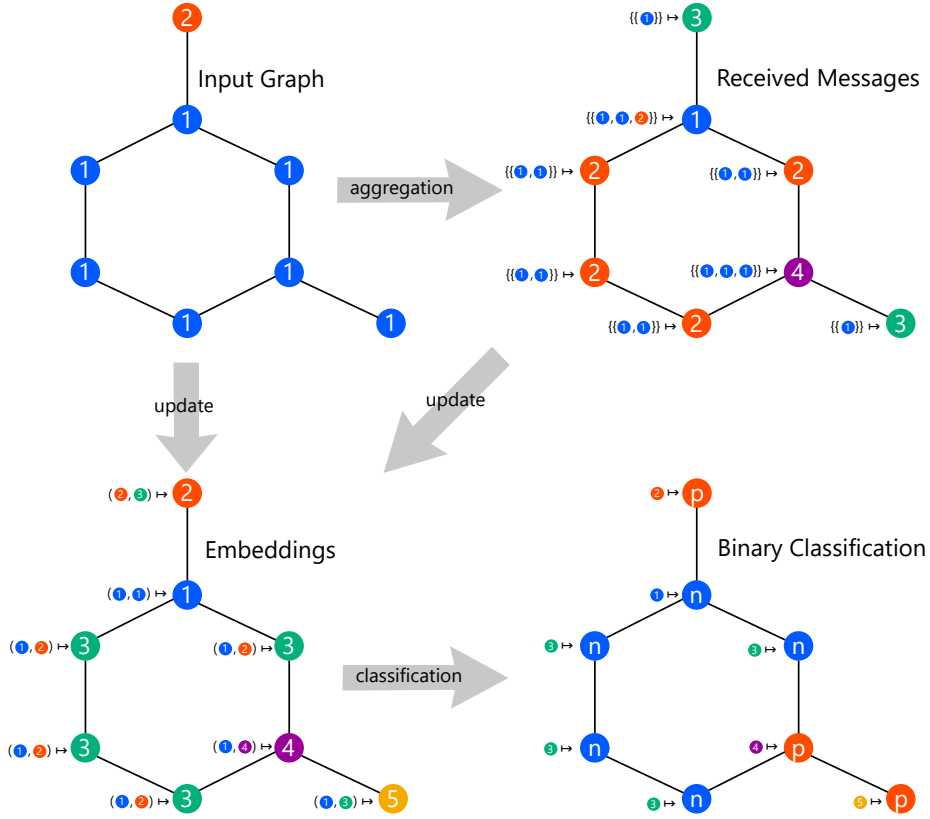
2
Input Graph
1
1
1
1
1
1
1

aggregation

$\{\{1\}\} \mapsto$ 3
Received Messages
$\{\{1, 1, 2\}\} \mapsto$ 1
$\{\{1, 1\}\} \mapsto$ 2
$\{\{1, 1\}\} \mapsto$ 2
$\{\{1, 1\}\} \mapsto$ 2
$\{\{1, 1, 1\}\} \mapsto$ 4
$\{\{1, 1\}\} \mapsto$ 2
$\{\{1\}\} \mapsto$ 3

update

update

$(2, 3) \mapsto$ 2
Embeddings
$(1, 1) \mapsto$ 1
$(1, 2) \mapsto$ 3
$(1, 2) \mapsto$ 3
$(1, 2) \mapsto$ 3
$(1, 4) \mapsto$ 4
$(1, 2) \mapsto$ 3
$(1, 3) \mapsto$ 5

classification

$2 \mapsto$ p
Binary Classification
$1 \mapsto$ n
$3 \mapsto$ n
$3 \mapsto$ n
$3 \mapsto$ n
$4 \mapsto$ p
$3 \mapsto$ n
$5 \mapsto$ p